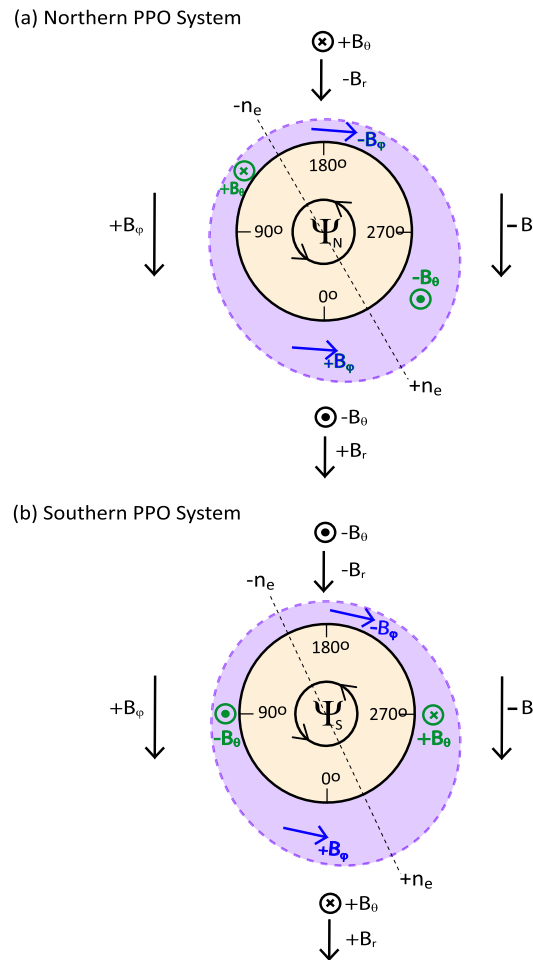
(a) Northern PPO System

$+B_\theta$

$-B_r$

$-n_e$

$-B_\varphi$

$+B_\theta$

$180^o$

$+B_\varphi$

$90^o$

$\Psi_N$

$270^o$

$-B$

$-B_\theta$

$0^o$

$+B_\varphi$

$+n_e$

$-B_\theta$

$+B_r$

(b) Southern PPO System

$-B_\theta$

$-B_r$

$-n_e$

$-B_\varphi$

$180^o$

$+B_\varphi$

$90^o$

$\Psi_S$

$270^o$

$-B$

$-B_\theta$

$+B_\theta$

$0^o$

$+B_\varphi$

$+n_e$

$+B_\theta$

$+B_r$